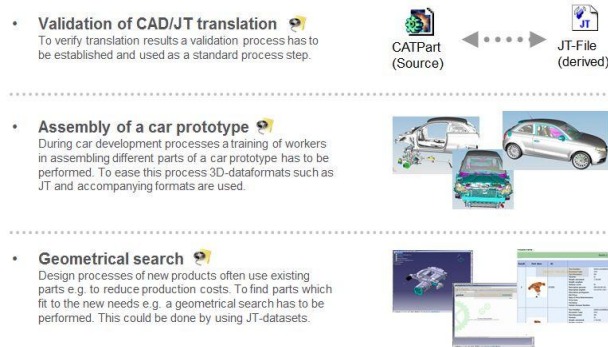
• Validation of CAD/JT translation
To verify translation results a validation process has to be established and used as a standard process step.

CATPart (Source)

JT

JT-File (derived)

• Assembly of a car prototype
During car development processes a training of workers in assembling different parts of a car prototype has to be performed. To ease this process 3D-dataformats such as JT and accompanying formats are used.

• Geometrical search
Design processes of new products often use existing parts e.g. to reduce production costs. To find parts which fit to the new needs e.g. a geometrical search has to be performed. This could be done by using JT-datasets.